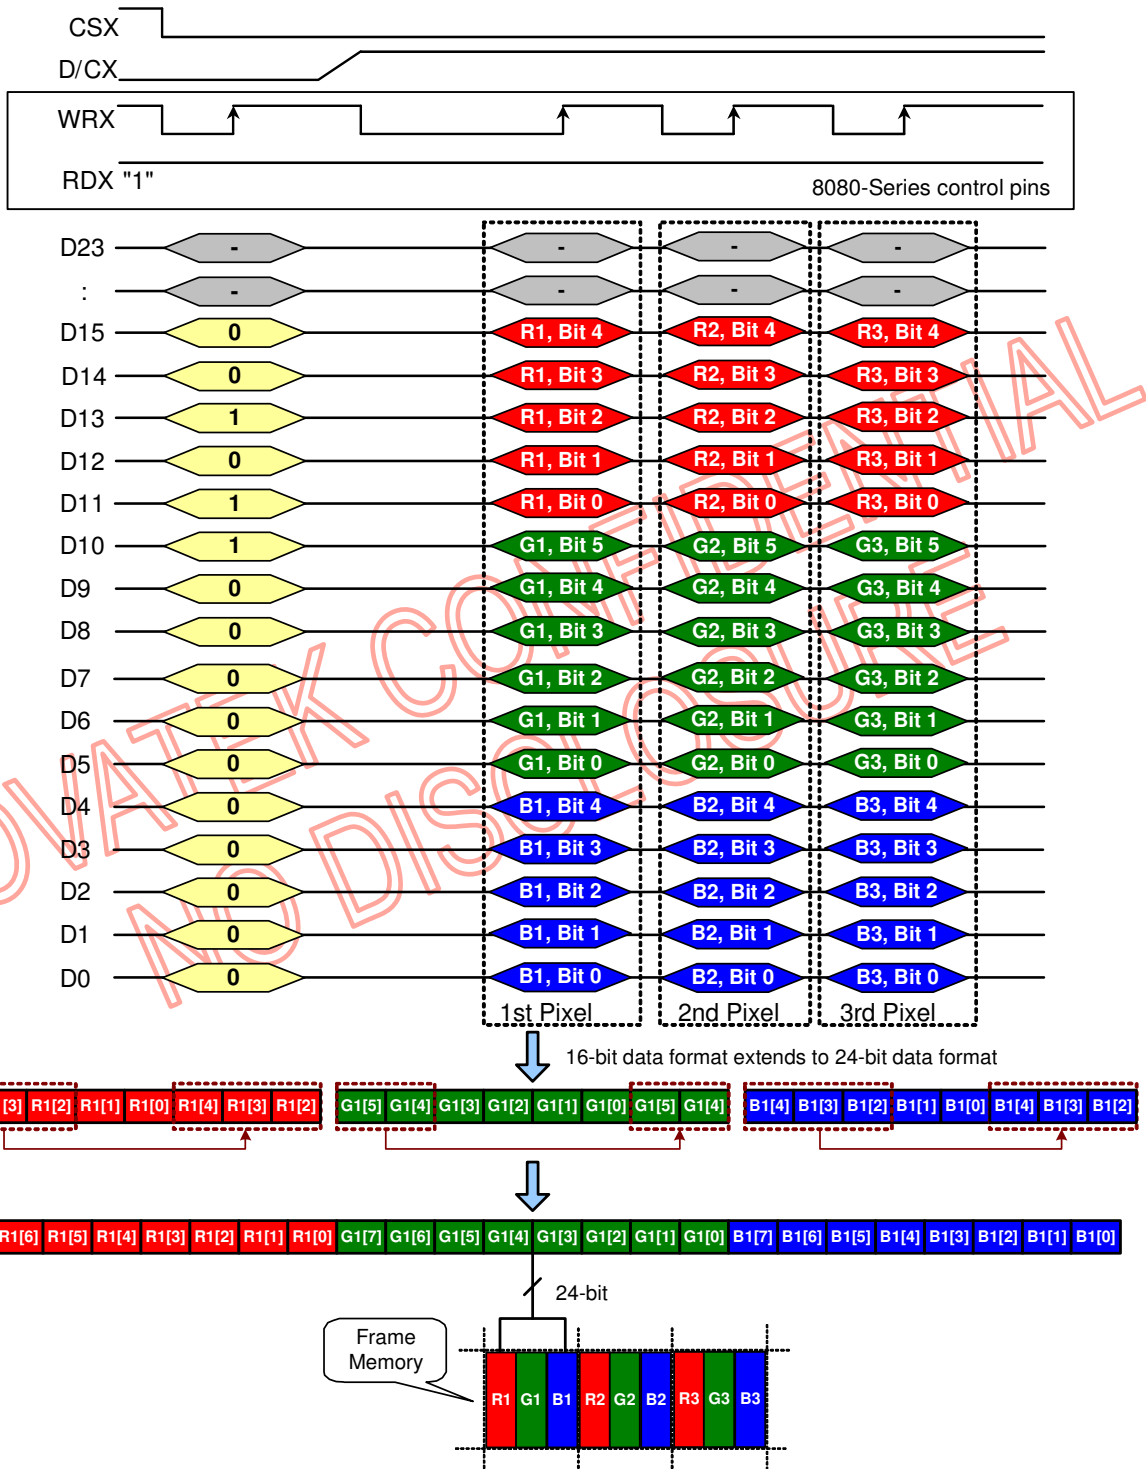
CSX
D/CX
WRX
RDX "1"
8080-Series control pins

| | | 1st Pixel | 2nd Pixel | 3rd Pixel |
|---|---|---|---|---|
| D23 | - | - | - | - |
| : | - | - | - | - |
| D15 | 0 | R1, Bit 4 | R2, Bit 4 | R3, Bit 4 |
| D14 | 0 | R1, Bit 3 | R2, Bit 3 | R3, Bit 3 |
| D13 | 1 | R1, Bit 2 | R2, Bit 2 | R3, Bit 2 |
| D12 | 0 | R1, Bit 1 | R2, Bit 1 | R3, Bit 1 |
| D11 | 1 | R1, Bit 0 | R2, Bit 0 | R3, Bit 0 |
| D10 | 1 | G1, Bit 5 | G2, Bit 5 | G3, Bit 5 |
| D9 | 0 | G1, Bit 4 | G2, Bit 4 | G3, Bit 4 |
| D8 | 0 | G1, Bit 3 | G2, Bit 3 | G3, Bit 3 |
| D7 | 0 | G1, Bit 2 | G2, Bit 2 | G3, Bit 2 |
| D6 | 0 | G1, Bit 1 | G2, Bit 1 | G3, Bit 1 |
| D5 | 0 | G1, Bit 0 | G2, Bit 0 | G3, Bit 0 |
| D4 | 0 | B1, Bit 4 | B2, Bit 4 | B3, Bit 4 |
| D3 | 0 | B1, Bit 3 | B2, Bit 3 | B3, Bit 3 |
| D2 | 0 | B1, Bit 2 | B2, Bit 2 | B3, Bit 2 |
| D1 | 0 | B1, Bit 1 | B2, Bit 1 | B3, Bit 1 |
| D0 | 0 | B1, Bit 0 | B2, Bit 0 | B3, Bit 0 |

1st Pixel 2nd Pixel 3rd Pixel

NOVATEK CONFIDENTIAL
NO DISCLOSURE

16-bit data format extends to 24-bit data format

[3] R1[2] R1[1] R1[0] R1[4] R1[3] R1[2] G1[5] G1[4] G1[3] G1[2] G1[1] G1[0] G1[5] G1[4] B1[4] B1[3] B1[2] B1[1] B1[0] B1[4] B1[3] B1[2]

R1[6] R1[5] R1[4] R1[3] R1[2] R1[1] R1[0] G1[7] G1[6] G1[5] G1[4] G1[3] G1[2] G1[1] G1[0] B1[7] B1[6] B1[5] B1[4] B1[3] B1[2] B1[1] B1[0]

24-bit

Frame Memory

R1 G1 B1 R2 G2 B2 R3 G3 B3